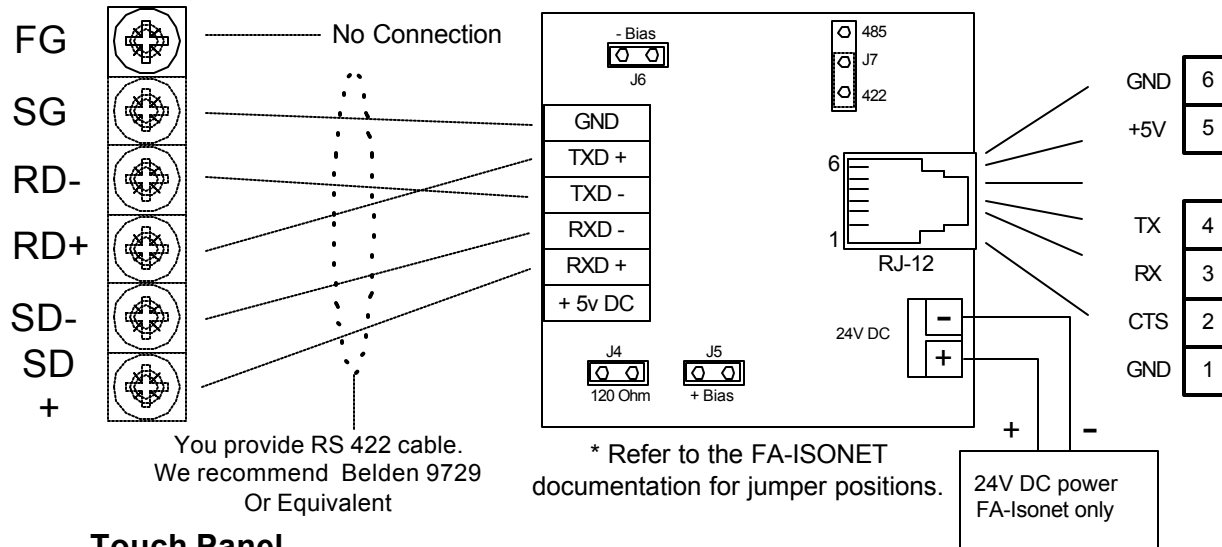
FG
SG
RD-
RD+
SD-
SD
+

No Connection

You provide RS 422 cable. We recommend Belden 9729 Or Equivalent

Touch Panel

- Bias
J6

485
J7
422

GND
TXD +
TXD -
RXD -
RXD +
+ 5v DC

6
1
RJ-12

24V DC
-
+

J4
120 Ohm
J5
+ Bias

* Refer to the FA-ISONET documentation for jumper positions.

GND 6
+5V 5
TX 4
RX 3
CTS 2
GND 1

+
-

24V DC power
FA-Isonet only